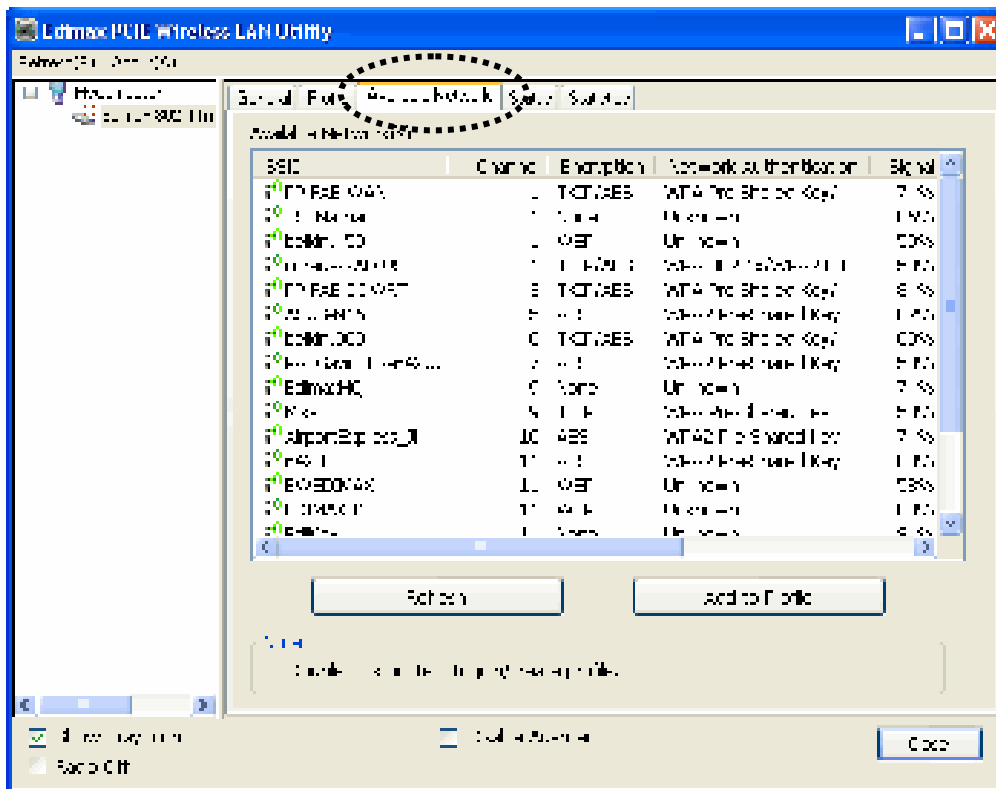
Edimax PCIE Wireless LAN Utility

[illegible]

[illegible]

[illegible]

General | Profile | Available Network | Status | Statistics

Available Network(s)

| SSID | Channel | Encryption | Network Authentication | Signal |
|---|---|---|---|---|
| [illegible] | 1 | TKIP/AES | WPA Pre-Shared Key/ | 7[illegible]% |
| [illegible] | 1 | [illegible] | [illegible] | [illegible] |
| belkin.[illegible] | 1 | WEP | Unknown | 50% |
| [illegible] | 1 | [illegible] | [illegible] | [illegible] |
| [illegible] | 3 | TKIP/AES | WPA Pre-Shared Key/ | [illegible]% |
| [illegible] | 5 | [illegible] | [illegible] | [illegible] |
| belkin.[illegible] | 6 | TKIP/AES | WPA Pre-Shared Key/ | 60% |
| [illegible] | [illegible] | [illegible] | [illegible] | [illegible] |
| EdimaxHQ | 6 | None | Unknown | 7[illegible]% |
| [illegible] | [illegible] | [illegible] | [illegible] | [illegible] |
| AirportExpress_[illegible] | 10 | AES | WPA2 Pre-Shared Key | 7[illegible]% |
| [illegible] | 11 | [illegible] | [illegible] | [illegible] |
| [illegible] | 11 | WEP | Unknown | 55% |
| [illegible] | 11 | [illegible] | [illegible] | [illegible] |
| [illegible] | 1 | None | Unknown | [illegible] |

Refresh

Add to Profile

Note

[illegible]

Show Tray Icon

Radio Off

Disable Adapter

Close